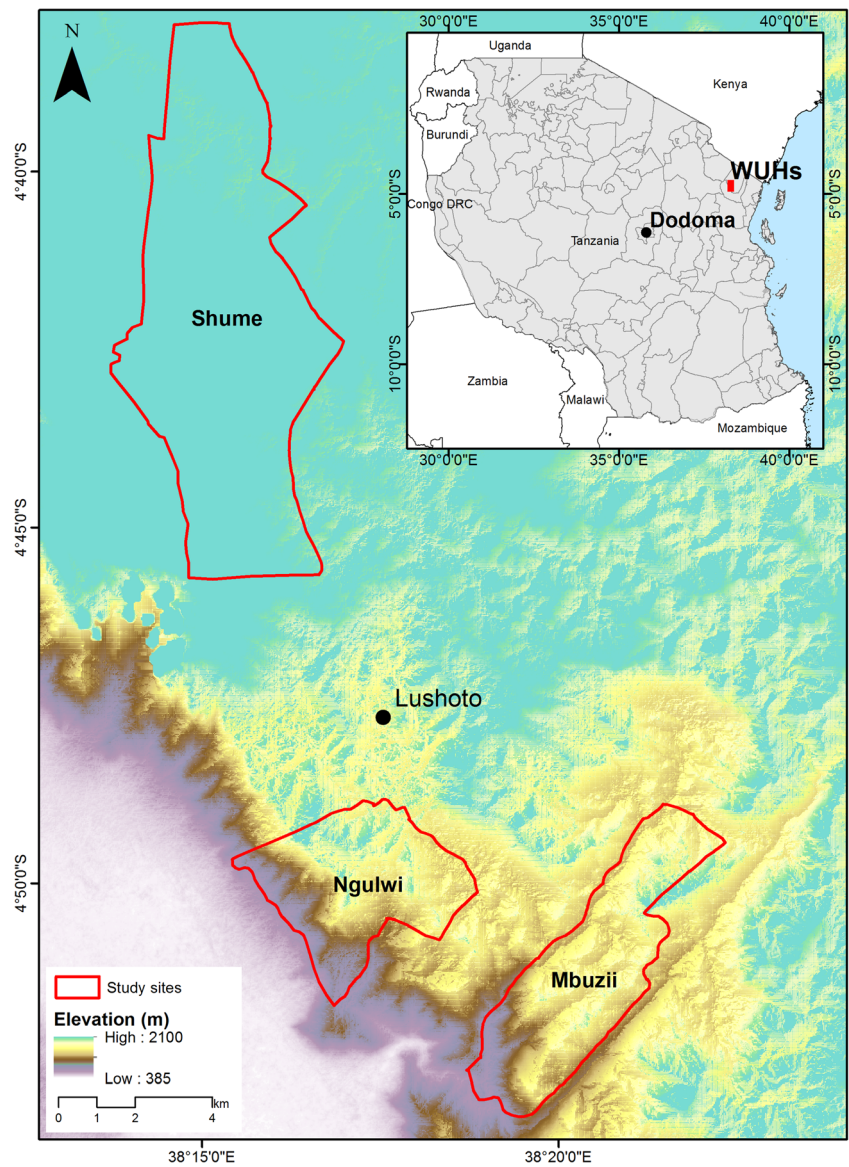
N

4°40'0"S

4°45'0"S

4°50'0"S

Shume

30°0'0"E 35°0'0"E 40°0'0"E

Uganda

Kenya

Rwanda

Burundi

WUHs

5°0'0"S

Congo DRC

Dodoma

Tanzania

10°0'0"S

Zambia

Malawi

Mozambique

30°0'0"E 35°0'0"E 40°0'0"E

5°0'0"S

10°0'0"S

Lushoto

Ngulwi

Mbuzii

Study sites

Elevation (m)

High : 2100

Low : 385

0 1 2 4 km

38°15'0"E

38°20'0"E